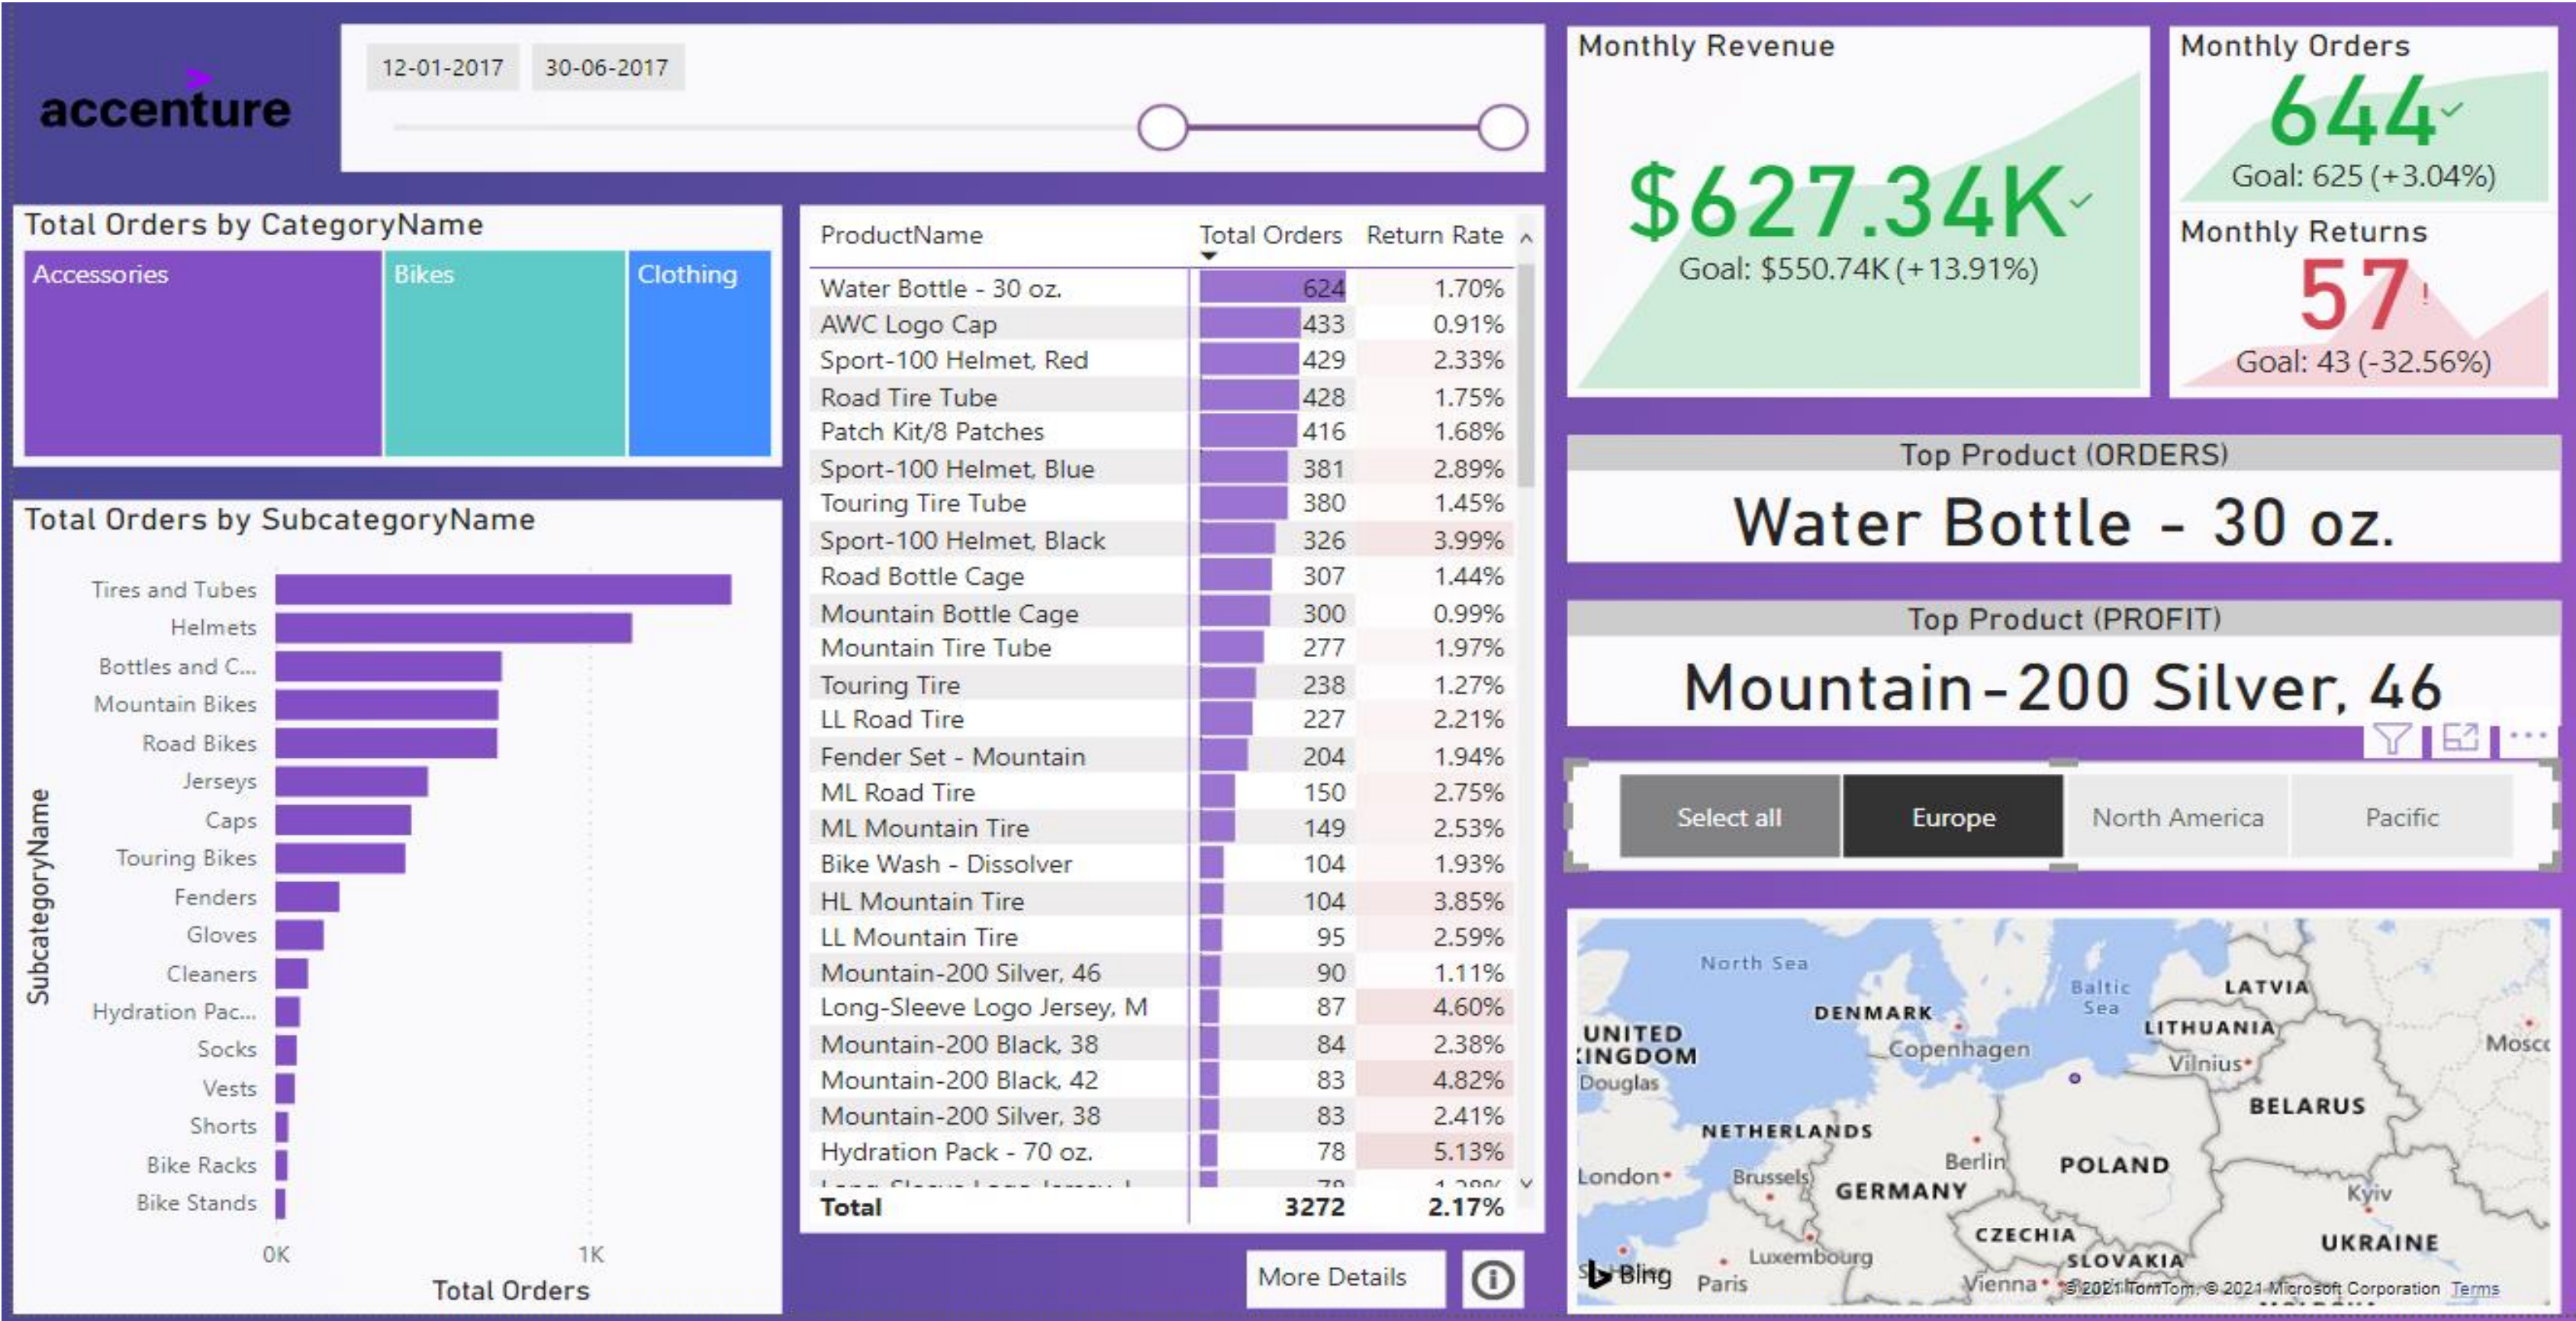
accenture

12-01-2017 30-06-2017

Monthly Revenue
$627.34K
Goal: $550.74K (+13.91%)

Monthly Orders
644
Goal: 625 (+3.04%)

Monthly Returns
57
Goal: 43 (-32.56%)

Total Orders by CategoryName

Accessories
Bikes
Clothing

| ProductName | Total Orders | Return Rate |
|---|---|---|
| Water Bottle - 30 oz. | 624 | 1.70% |
| AWC Logo Cap | 433 | 0.91% |
| Sport-100 Helmet, Red | 429 | 2.33% |
| Road Tire Tube | 428 | 1.75% |
| Patch Kit/8 Patches | 416 | 1.68% |
| Sport-100 Helmet, Blue | 381 | 2.89% |
| Touring Tire Tube | 380 | 1.45% |
| Sport-100 Helmet, Black | 326 | 3.99% |
| Road Bottle Cage | 307 | 1.44% |
| Mountain Bottle Cage | 300 | 0.99% |
| Mountain Tire Tube | 277 | 1.97% |
| Touring Tire | 238 | 1.27% |
| LL Road Tire | 227 | 2.21% |
| Fender Set - Mountain | 204 | 1.94% |
| ML Road Tire | 150 | 2.75% |
| ML Mountain Tire | 149 | 2.53% |
| Bike Wash - Dissolver | 104 | 1.93% |
| HL Mountain Tire | 104 | 3.85% |
| LL Mountain Tire | 95 | 2.59% |
| Mountain-200 Silver, 46 | 90 | 1.11% |
| Long-Sleeve Logo Jersey, M | 87 | 4.60% |
| Mountain-200 Black, 38 | 84 | 2.38% |
| Mountain-200 Black, 42 | 83 | 4.82% |
| Mountain-200 Silver, 38 | 83 | 2.41% |
| Hydration Pack - 70 oz. | 78 | 5.13% |
| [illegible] | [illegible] | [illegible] |
| Total | 3272 | 2.17% |

Top Product (ORDERS)
Water Bottle - 30 oz.

Top Product (PROFIT)
Mountain-200 Silver, 46

Select all
Europe
North America
Pacific

Total Orders by SubcategoryName

Tires and Tubes
Helmets
Bottles and C...
Mountain Bikes
Road Bikes
Jerseys
Caps
Touring Bikes
Fenders
Gloves
Cleaners
Hydration Pac...
Socks
Vests
Shorts
Bike Racks
Bike Stands

SubcategoryName
0K
1K
Total Orders

More Details

North Sea
DENMARK
Baltic Sea
LATVIA
UNITED KINGDOM
Douglas
Copenhagen
LITHUANIA
Vilnius
Mosc
BELARUS
NETHERLANDS
London
Brussels
Berlin
POLAND
GERMANY
Kyiv
CZECHIA
UKRAINE
Luxembourg
SLOVAKIA
Paris
Vienna
Bing
© 2021 TomTom, © 2021 Microsoft Corporation Terms